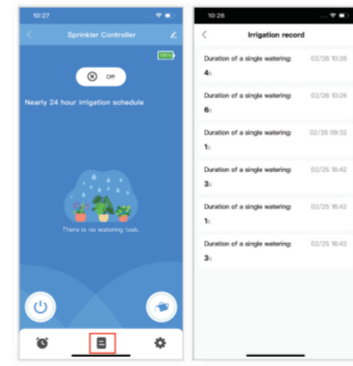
10:27

Sprinkler Controller

Off

Nearly 24 hour irrigation schedule

There is no watering task.

10:28

Irrigation record

Duration of a single watering: 02/26 10:26
4s

Duration of a single watering: 02/26 10:26
6s

Duration of a single watering: 02/26 09:32
1s

Duration of a single watering: 02/25 16:42
3s

Duration of a single watering: 02/25 16:42
1s

Duration of a single watering: 02/25 16:42
3s